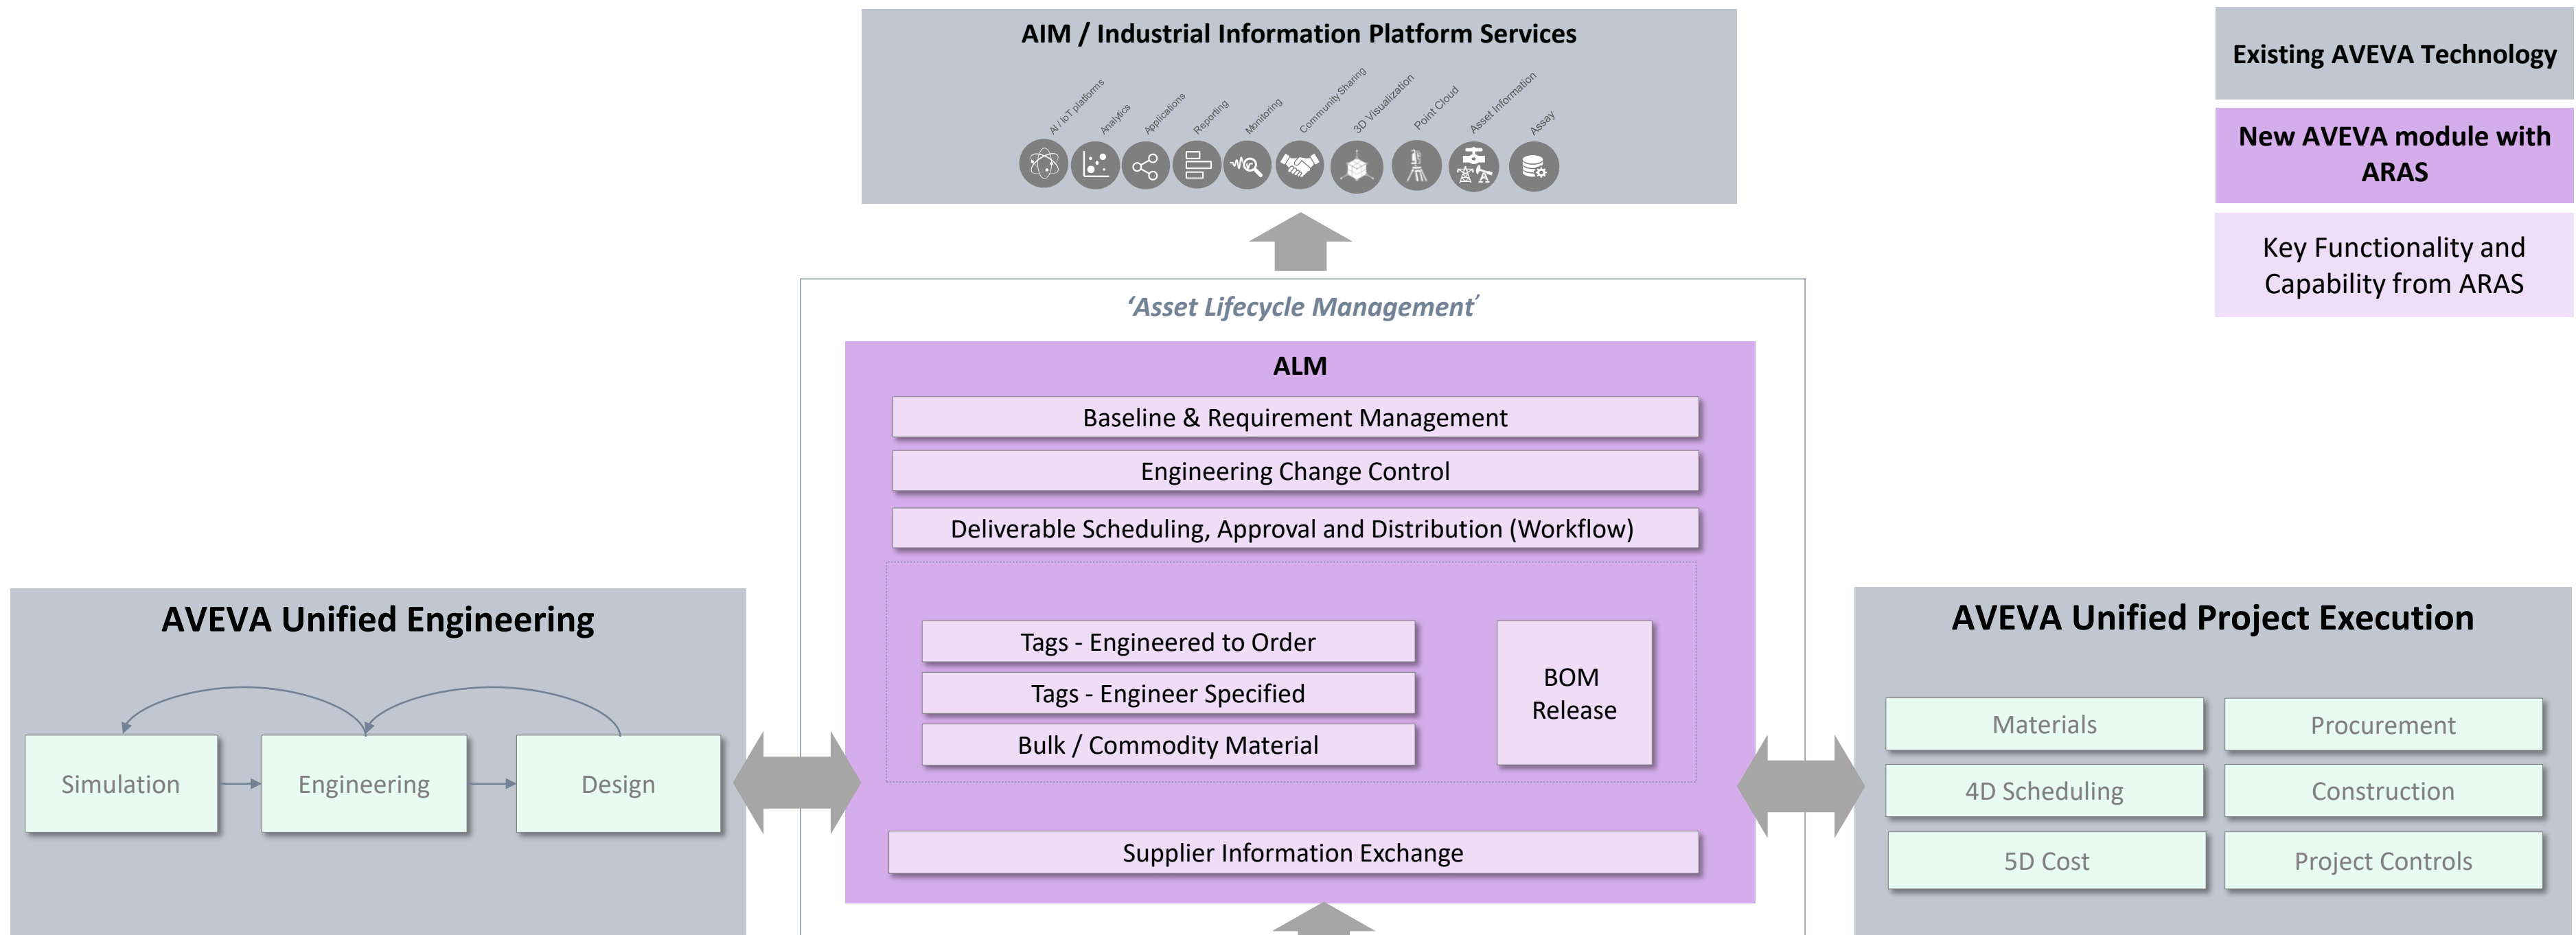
AIM / Industrial Information Platform Services

AI / IoT platforms
Analytics
Applications
Reporting
Monitoring
Community Sharing
3D Visualization
Point Cloud
Asset Information
Assay

Existing AVEVA Technology

New AVEVA module with ARAS

Key Functionality and Capability from ARAS

'Asset Lifecycle Management'

ALM

Baseline & Requirement Management

Engineering Change Control

Deliverable Scheduling, Approval and Distribution (Workflow)

Tags - Engineered to Order

Tags - Engineer Specified

Bulk / Commodity Material

BOM Release

Supplier Information Exchange

AVEVA Unified Engineering

Simulation

Engineering

Design

AVEVA Unified Project Execution

Materials

Procurement

4D Scheduling

Construction

5D Cost

Project Controls